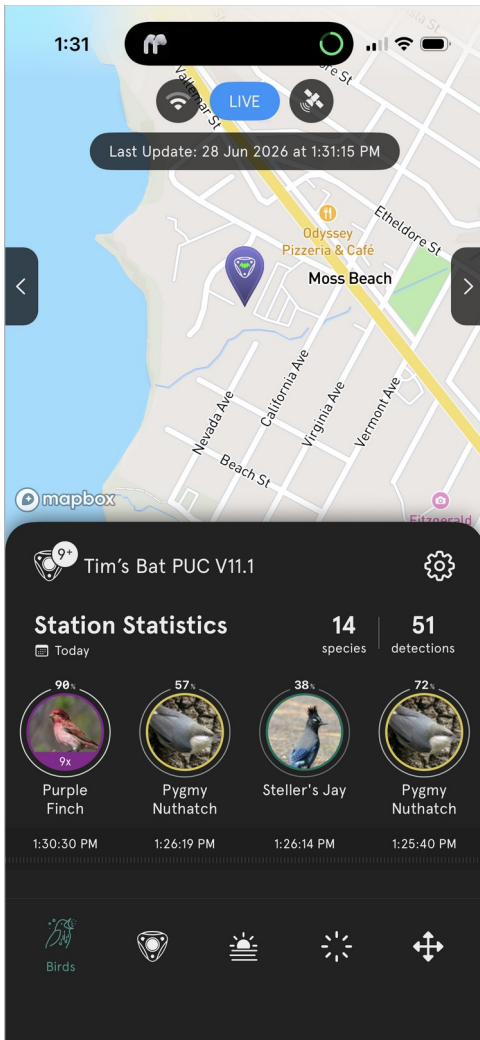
1:31

LIVE

Last Update: 28 Jun 2026 at 1:31:15 PM

Vallemar St

ore St

Etheldore St

Odyssey Pizzeria & Café

Moss Beach

California Ave

Virginia Ave

Vermont Ave

Nevada Ave

Beach St

mapbox

Fitzgerald

9+

Tim's Bat PUC V11.1

Station Statistics

Today

14 species

51 detections

90%

9x

Purple Finch

1:30:30 PM

57%

Pygmy Nuthatch

1:26:19 PM

38%

Steller's Jay

1:26:14 PM

72%

Pygmy Nuthatch

1:25:40 PM

Birds